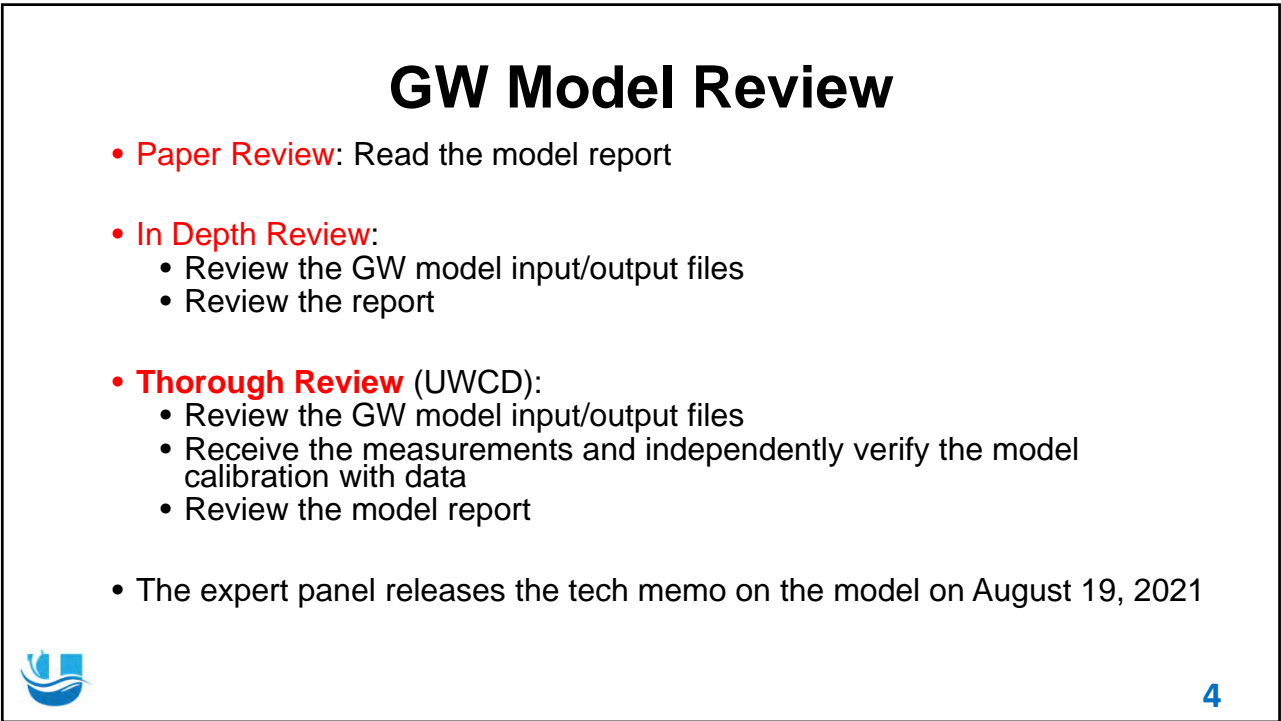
GW Model Review

• Paper Review: Read the model report

• In Depth Review:
  • Review the GW model input/output files
  • Review the report

• Thorough Review (UWCD):
  • Review the GW model input/output files
  • Receive the measurements and independently verify the model calibration with data
  • Review the model report

• The expert panel releases the tech memo on the model on August 19, 2021

4